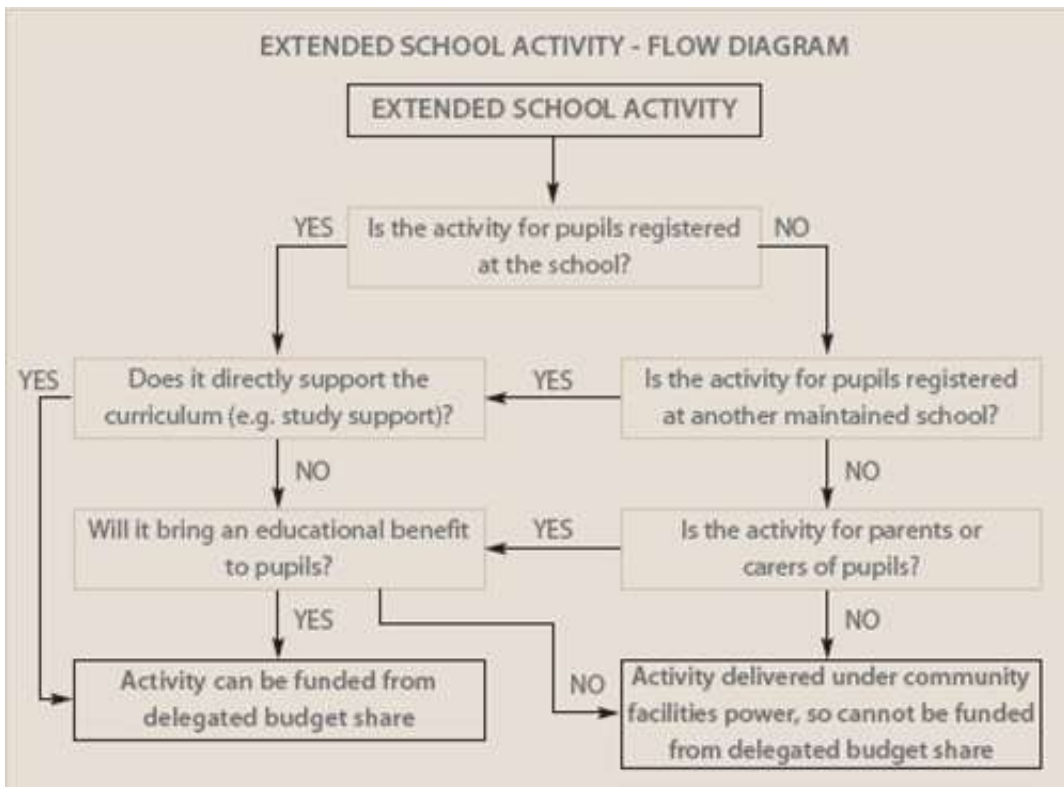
EXTENDED SCHOOL ACTIVITY - FLOW DIAGRAM

EXTENDED SCHOOL ACTIVITY

YES

Is the activity for pupils registered at the school?

NO

YES

Does it directly support the curriculum (e.g. study support)?

YES

Is the activity for pupils registered at another maintained school?

NO

NO

Will it bring an educational benefit to pupils?

YES

Is the activity for parents or carers of pupils?

YES

NO

Activity can be funded from delegated budget share

NO

Activity delivered under community facilities power, so cannot be funded from delegated budget share